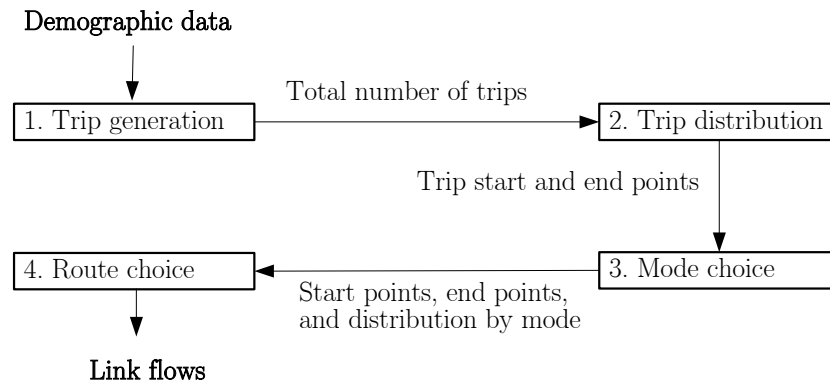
Demographic data

1. Trip generation

Total number of trips

2. Trip distribution

Trip start and end points

3. Mode choice

Start points, end points, and distribution by mode

4. Route choice

Link flows